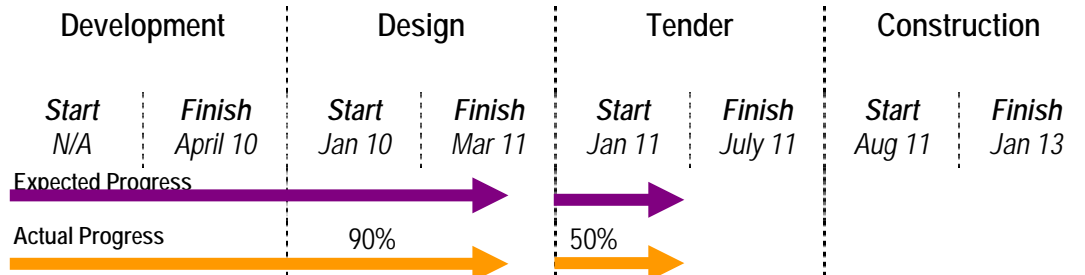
| Development | | Design | | Tender | | Construction | |
|---|---|---|---|---|---|---|---|
| *Start* | *Finish* | *Start* | *Finish* | *Start* | *Finish* | *Start* | *Finish* |
| *N/A* | *April 10* | *Jan 10* | *Mar 11* | *Jan 11* | *July 11* | *Aug 11* | *Jan 13* |

Expected Progress

Actual Progress

90%

50%